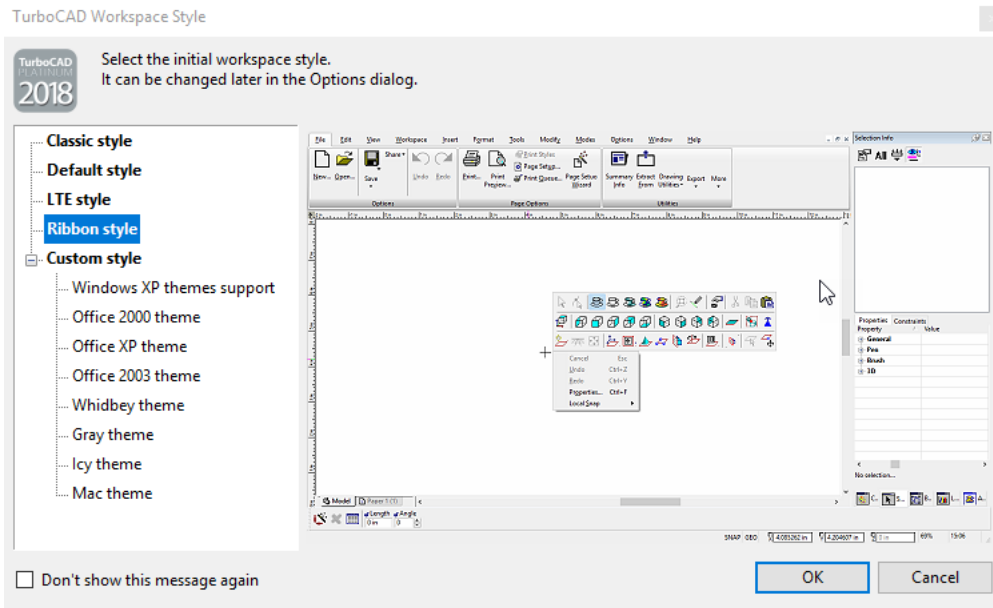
TurboCAD Workspace Style

TurboCAD PLATINUM 2018

Select the initial workspace style.
It can be changed later in the Options dialog.

Classic style
Default style
LTE style
Ribbon style
Custom style
Windows XP themes support
Office 2000 theme
Office XP theme
Office 2003 theme
Whidbey theme
Gray theme
Icy theme
Mac theme

File Edit View Workspace Insert Format Tools Modify Modes Options Window Help

New Open Save Share Undo Redo Print Print Preview Print Styles Page Setup Print Queue Page Setup Wizard Summary Info Extract from Drawing Utilities Export More

Options Page Options Utilities

Selection Info

All

Cancel Esc
Undo Ctrl+Z
Redo Ctrl+Y
Properties... Ctrl+F
Local Snap

Properties Constraints
Property Value
General
Pen
Brush
3D

No selection...

Model Paper 1

Length Angle
0 in 0

SNAP OBO 4.083262 in 4.204637 in 0 in 69% 15:06

Don't show this message again

OK

Cancel